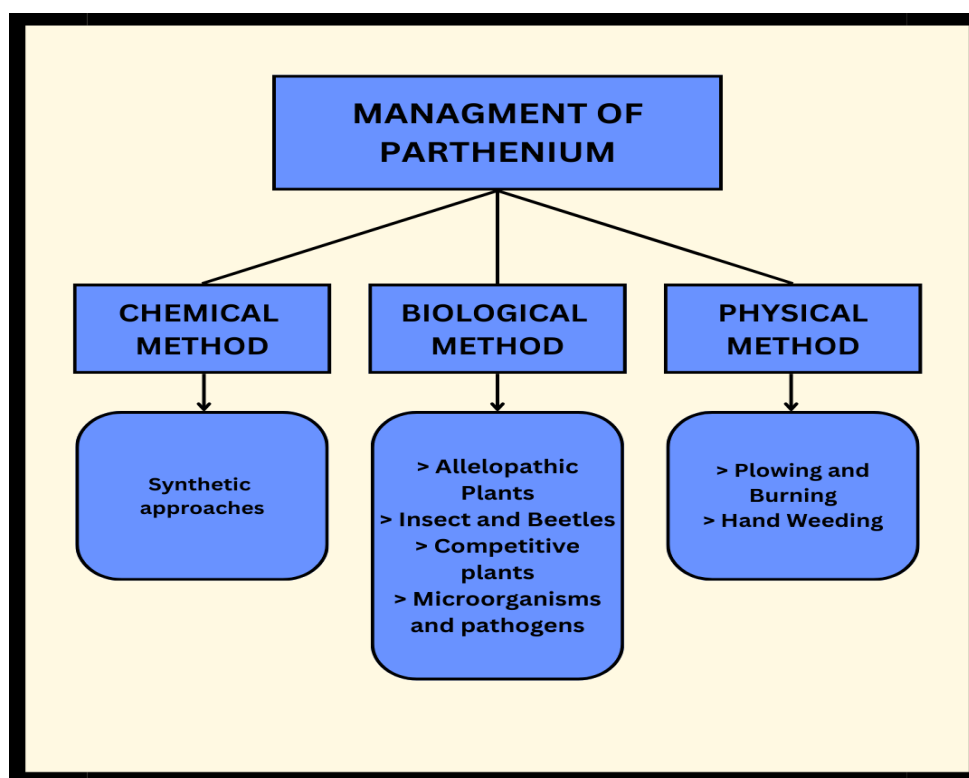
MANAGMENT OF PARTHENIUM

CHEMICAL METHOD

BIOLOGICAL METHOD

PHYSICAL METHOD

Synthetic approaches

> Allelopathic Plants
> Insect and Beetles
> Competitive plants
> Microorganisms and pathogens

> Plowing and Burning
> Hand Weeding